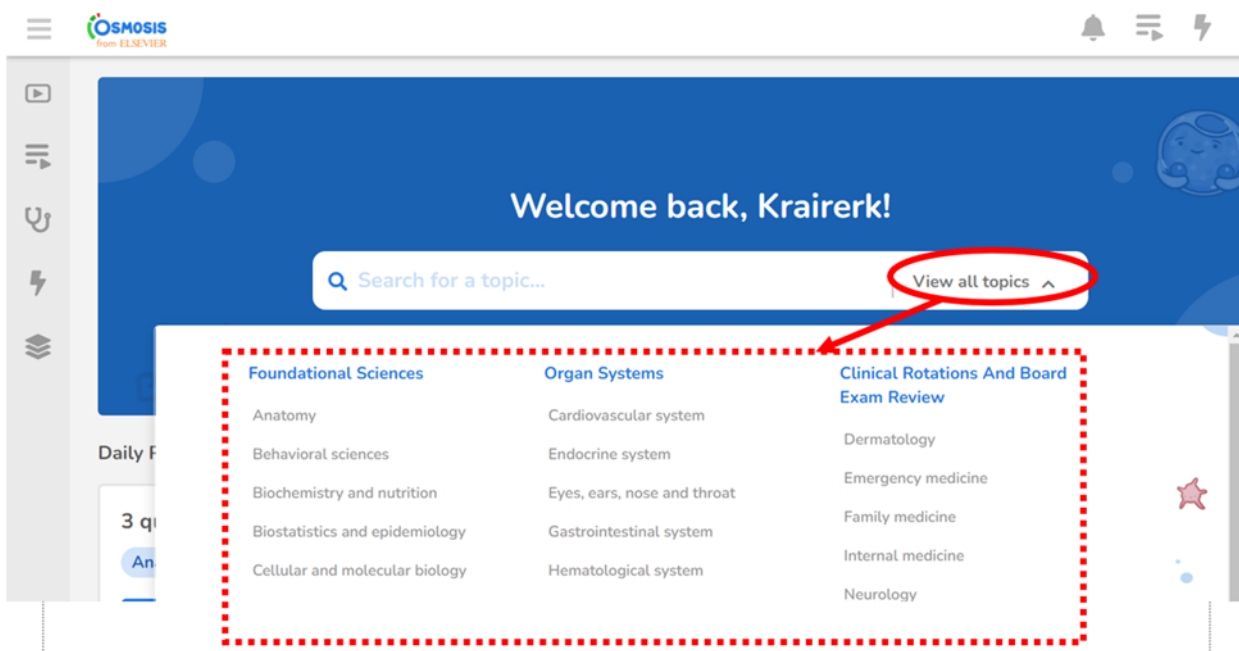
Osmosis from ELSEVIER

Welcome back, Krairerk!

Search for a topic...

View all topics

Foundational Sciences

Anatomy

Behavioral sciences

Biochemistry and nutrition

Biostatistics and epidemiology

Cellular and molecular biology

Organ Systems

Cardiovascular system

Endocrine system

Eyes, ears, nose and throat

Gastrointestinal system

Hematological system

Clinical Rotations And Board Exam Review

Dermatology

Emergency medicine

Family medicine

Internal medicine

Neurology

Daily F

3 qu

An